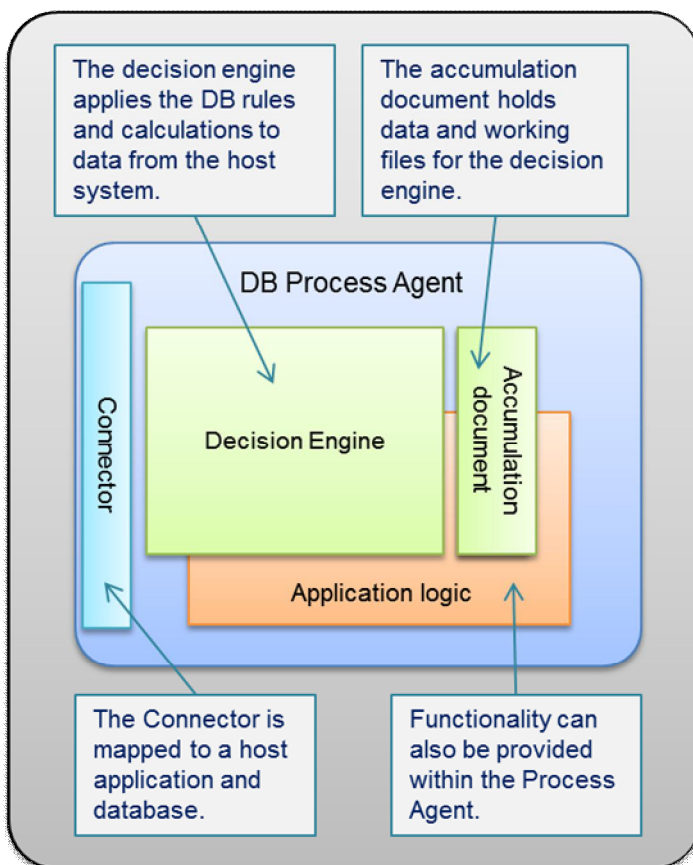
The decision engine applies the DB rules and calculations to data from the host system.

The accumulation document holds data and working files for the decision engine.

DB Process Agent

Connector

Decision Engine

Accumulation document

Application logic

The Connector is mapped to a host application and database.

Functionality can also be provided within the Process Agent.